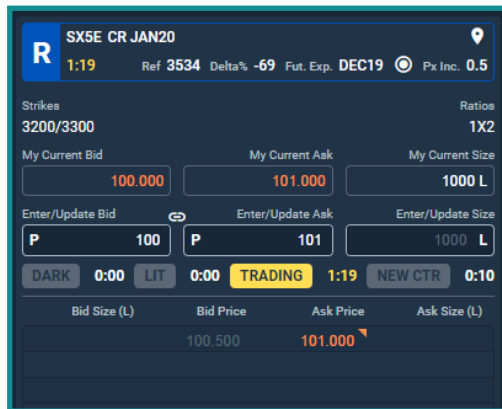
R SX5E CR JAN20
1:19 Ref 3534 Delta% -69 Fut. Exp. DEC19 Px Inc. 0.5

Strikes
3200/3300

Ratios
1X2

My Current Bid
100.000

My Current Ask
101.000

My Current Size
1000 L

Enter/Update Bid
P 100

Enter/Update Ask
P 101

Enter/Update Size
1000 L

DARK 0:00 LIT 0:00 TRADING 1:19 NEW CTR 0:10

| Bid Size (L) | Bid Price | Ask Price | Ask Size (L) |
|---|---|---|---|
| | 100.500 | 101.000 | |